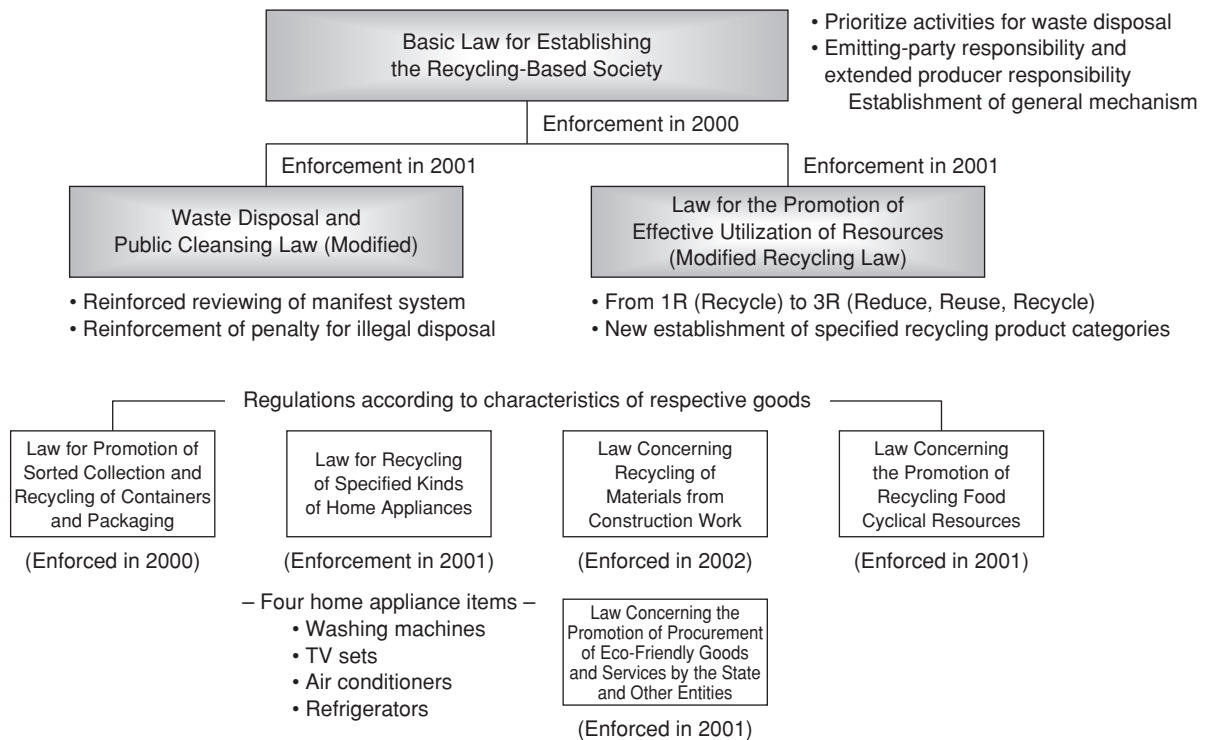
Basic Law for Establishing the Recycling-Based Society

• Prioritize activities for waste disposal
• Emitting-party responsibility and extended producer responsibility
Establishment of general mechanism

Enforcement in 2000

Enforcement in 2001

Enforcement in 2001

Waste Disposal and Public Cleansing Law (Modified)

Law for the Promotion of Effective Utilization of Resources (Modified Recycling Law)

• Reinforced reviewing of manifest system
• Reinforcement of penalty for illegal disposal

• From 1R (Recycle) to 3R (Reduce, Reuse, Recycle)
• New establishment of specified recycling product categories

Regulations according to characteristics of respective goods

Law for Promotion of Sorted Collection and Recycling of Containers and Packaging

(Enforced in 2000)

Law for Recycling of Specified Kinds of Home Appliances

(Enforcement in 2001)

Law Concerning Recycling of Materials from Construction Work

(Enforced in 2002)

Law Concerning the Promotion of Recycling Food Cyclical Resources

(Enforced in 2001)

– Four home appliance items –
• Washing machines
• TV sets
• Air conditioners
• Refrigerators

Law Concerning the Promotion of Procurement of Eco-Friendly Goods and Services by the State and Other Entities

(Enforced in 2001)